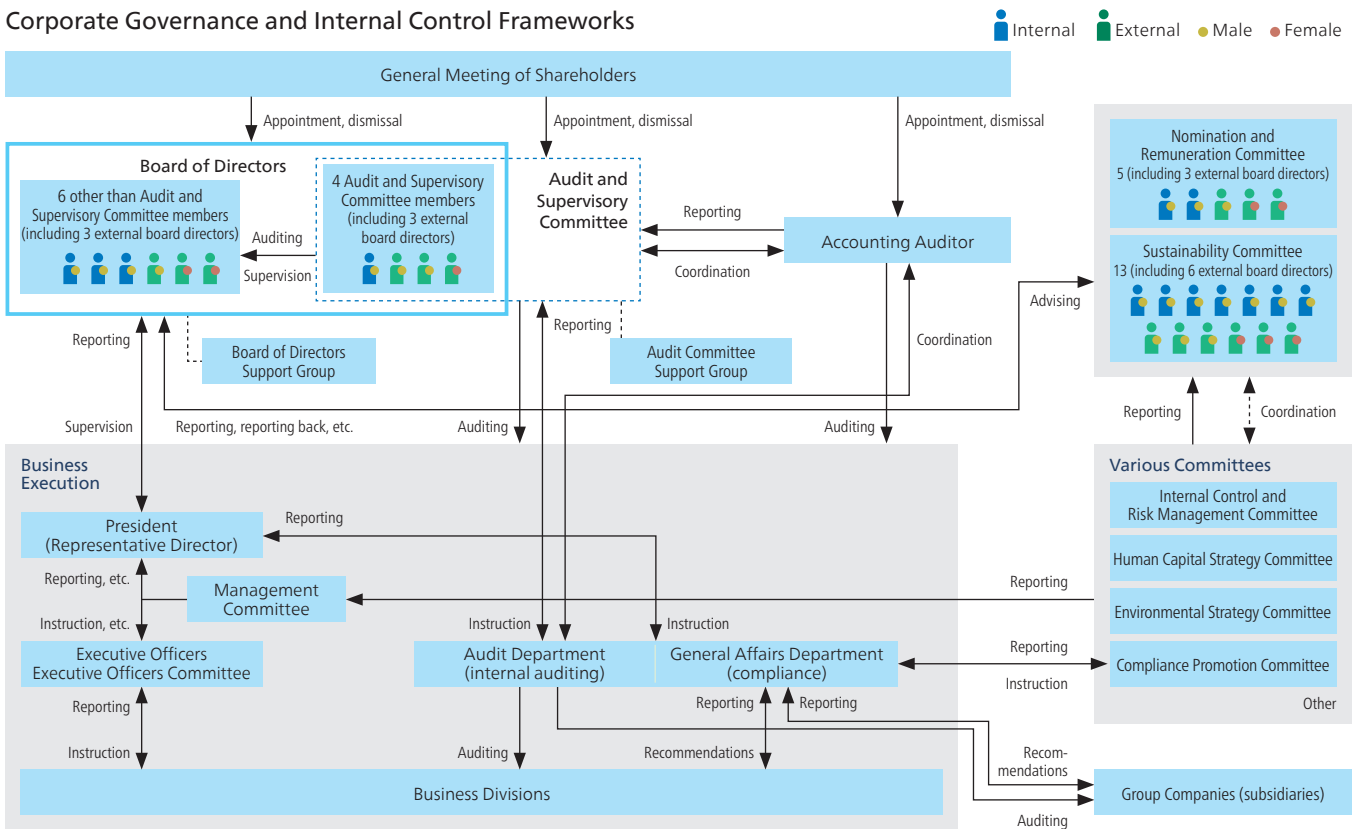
Corporate Governance and Internal Control Frameworks

Internal External Male Female

General Meeting of Shareholders

Appointment, dismissal

Appointment, dismissal

Appointment, dismissal

Board of Directors

6 other than Audit and Supervisory Committee members (including 3 external board directors)

Auditing

Supervision

4 Audit and Supervisory Committee members (including 3 external board directors)

Audit and Supervisory Committee

Reporting

Coordination

Accounting Auditor

Nomination and Remuneration Committee
5 (including 3 external board directors)

Sustainability Committee
13 (including 6 external board directors)

Advising

Reporting

Board of Directors Support Group

Reporting

Audit Committee Support Group

Coordination

Supervision

Reporting, reporting back, etc.

Auditing

Auditing

Reporting

Coordination

Business Execution

Various Committees

President (Representative Director)

Reporting

Internal Control and Risk Management Committee

Human Capital Strategy Committee

Reporting, etc.

Management Committee

Reporting

Environmental Strategy Committee

Instruction, etc.

Instruction

Instruction

Executive Officers
Executive Officers Committee

Audit Department (internal auditing)

General Affairs Department (compliance)

Reporting

Compliance Promotion Committee

Instruction

Other

Reporting

Reporting

Reporting

Instruction

Auditing

Recommendations

Recom-mendations

Business Divisions

Group Companies (subsidiaries)

Auditing